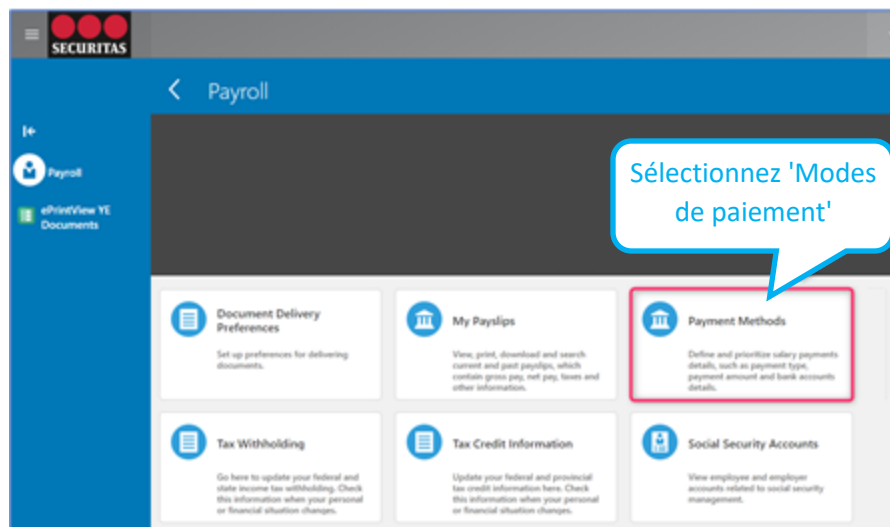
SECURITAS

Payroll

Payroll

ePrintView YE Documents

Sélectionnez 'Modes de paiement'

Document Delivery Preferences

Set up preferences for delivering documents.

My Payslips

View, print, download and search current and past payslips, which contain gross pay, net pay, taxes and other information.

Payment Methods

Define and prioritize salary payments details, such as payment type, payment amount and bank accounts details.

Tax Withholding

Go here to update your federal and state income tax withholding. Check this information when your personal or financial situation changes.

Tax Credit Information

Update your federal and provincial tax credit information here. Check this information when your personal or financial situation changes.

Social Security Accounts

View employee and employer accounts related to social security management.